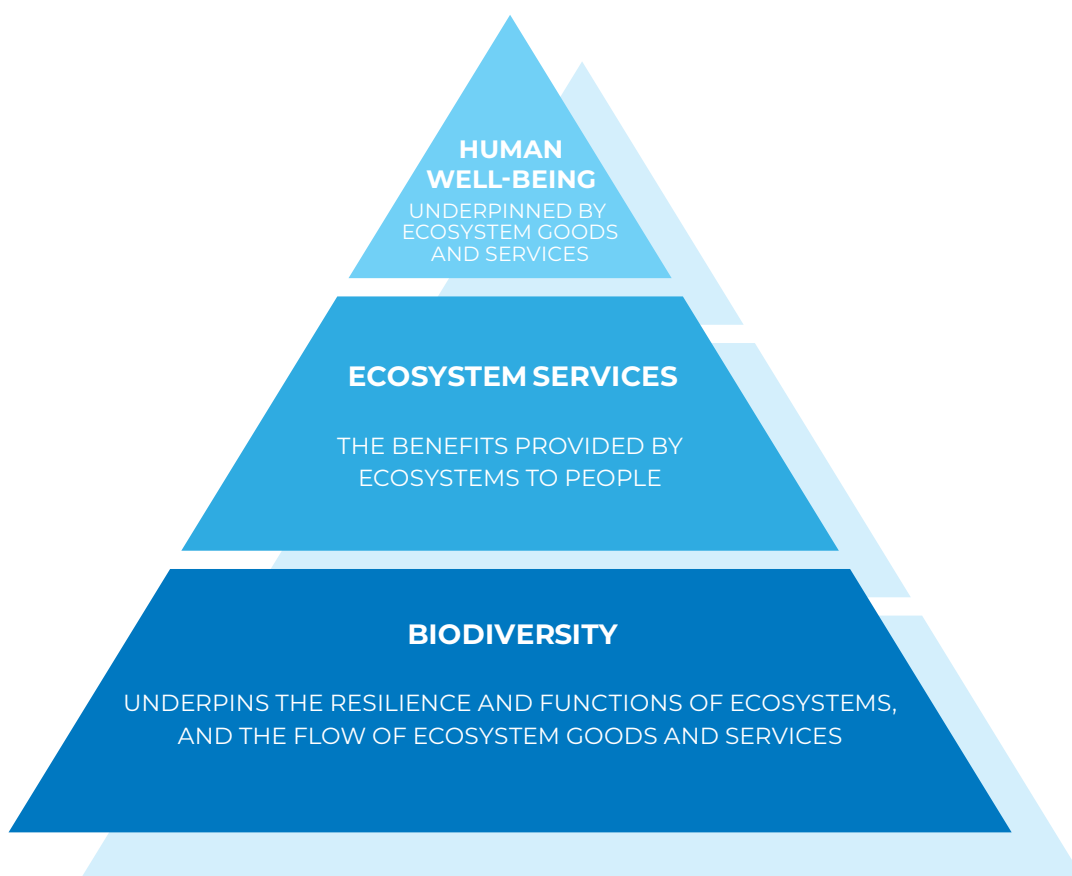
HUMAN WELL-BEING

UNDERPINNED BY ECOSYSTEM GOODS AND SERVICES

ECOSYSTEM SERVICES

THE BENEFITS PROVIDED BY ECOSYSTEMS TO PEOPLE

BIODIVERSITY

UNDERPINS THE RESILIENCE AND FUNCTIONS OF ECOSYSTEMS, AND THE FLOW OF ECOSYSTEM GOODS AND SERVICES